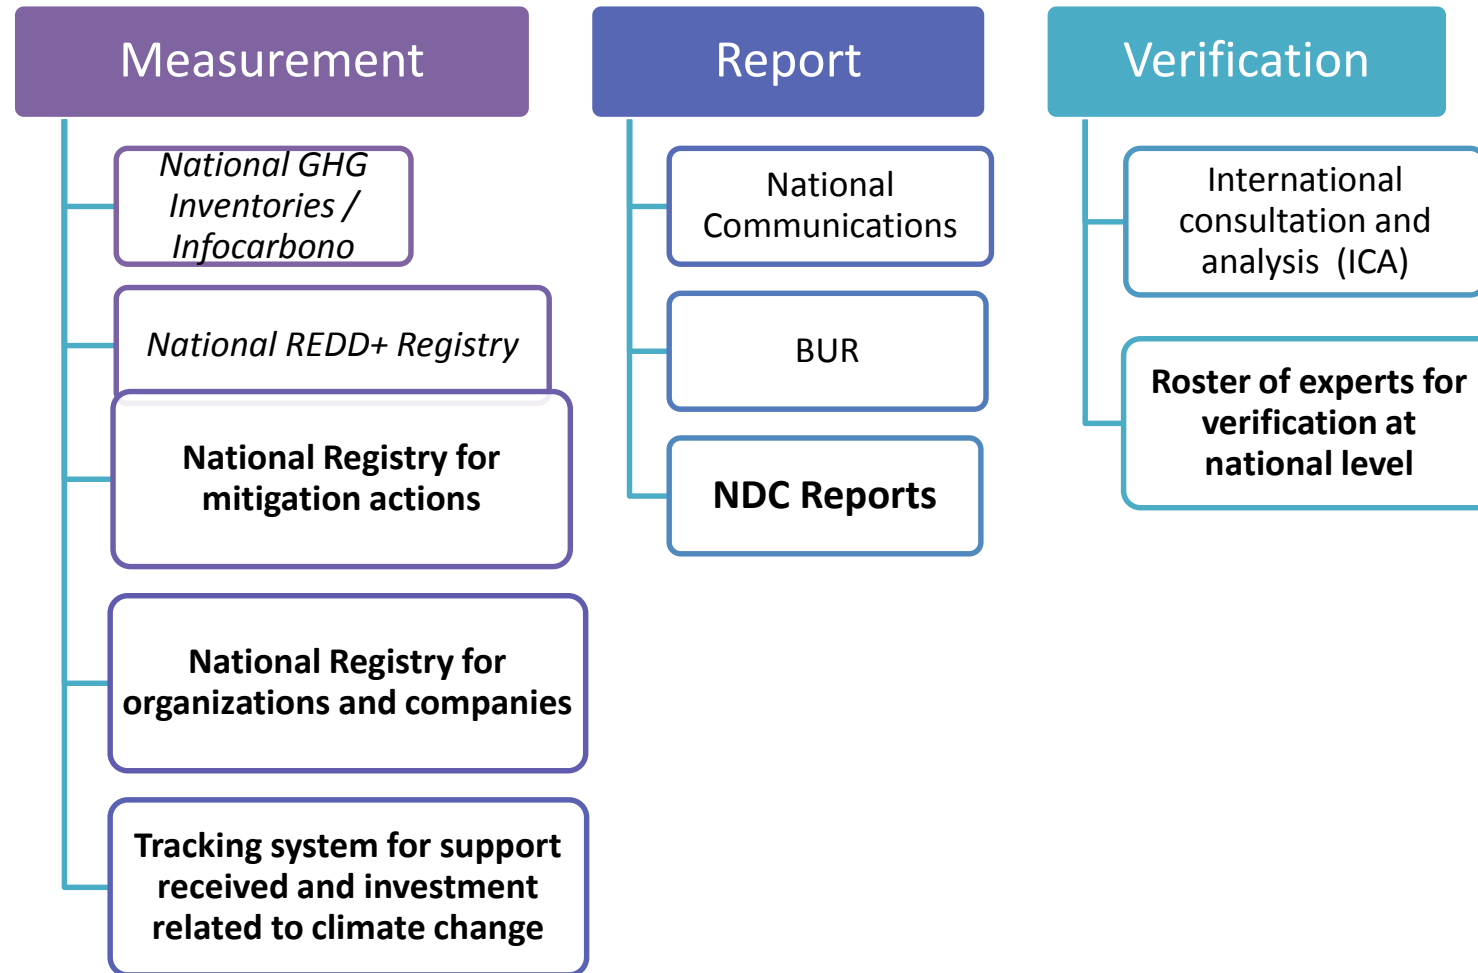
Measurement

National GHG Inventories / Infocarbono

National REDD+ Registry

National Registry for mitigation actions

National Registry for organizations and companies

Tracking system for support received and investment related to climate change

Report

National Communications

BUR

NDC Reports

Verification

International consultation and analysis (ICA)

Roster of experts for verification at national level